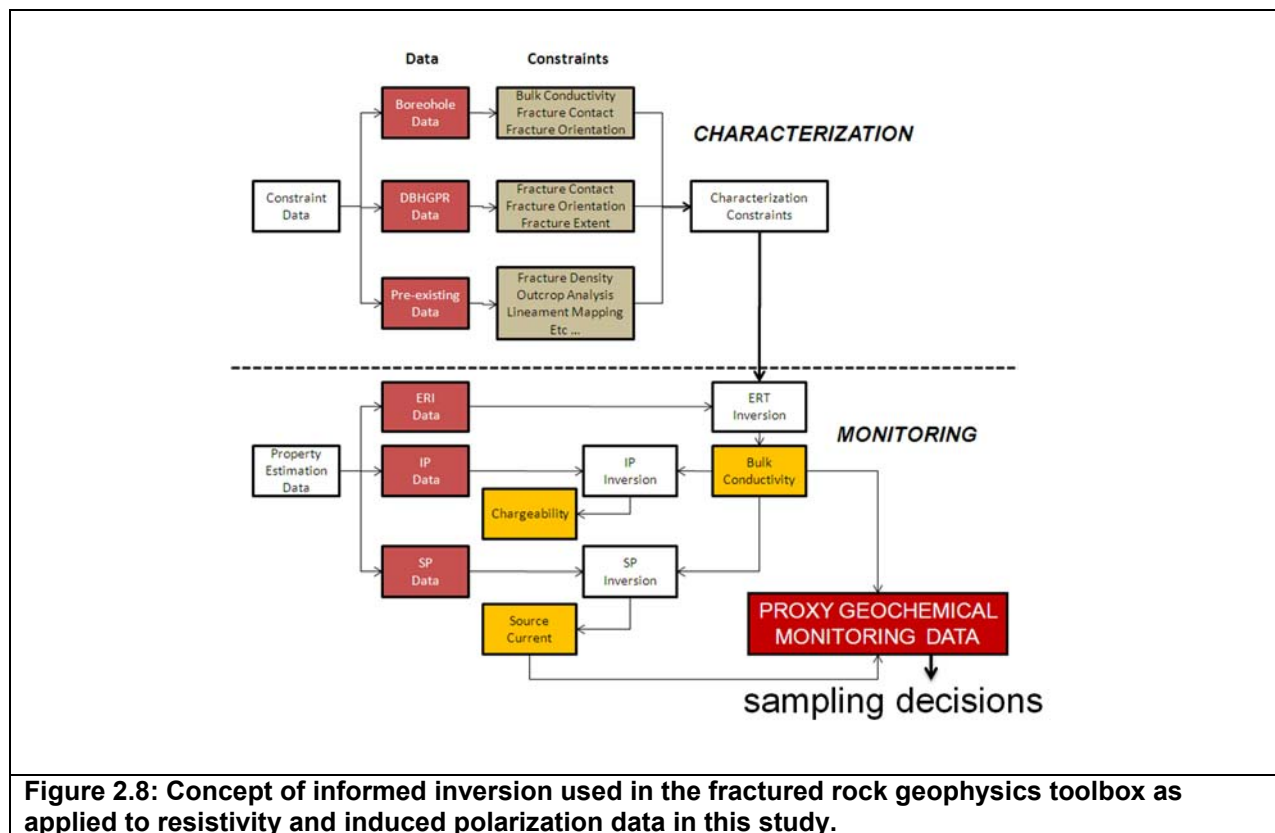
Data

Constraints

CHARACTERIZATION

Boreohole Data

Bulk Conductivity
Fracture Contact
Fracture Orientation

Constraint Data

DBHGPR Data

Fracture Contact
Fracture Orientation
Fracture Extent

Characterization Constraints

Pre-existing Data

Fracture Density
Outcrop Analysis
Lineament Mapping
Etc ...

ERI Data

ERT Inversion

MONITORING

Property Estimation Data

IP Data

IP Inversion

Bulk Conductivity

Chargeability

SP Data

SP Inversion

Source Current

PROXY GEOCHEMICAL MONITORING DATA

sampling decisions

Figure 2.8: Concept of informed inversion used in the fractured rock geophysics toolbox as applied to resistivity and induced polarization data in this study.